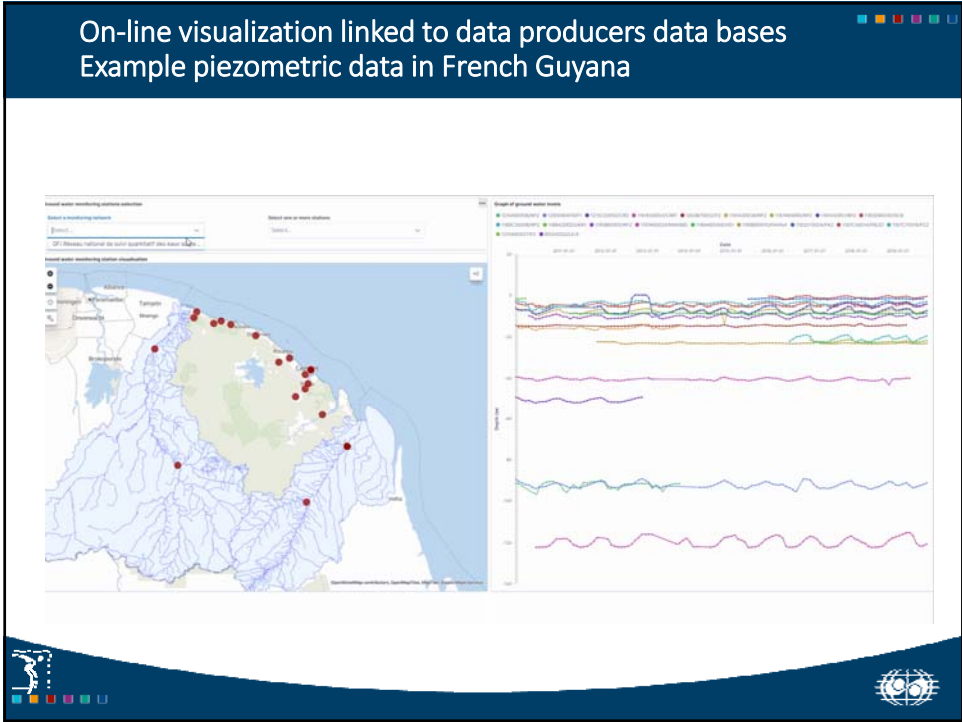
On-line visualization linked to data producers data bases
Example piezometric data in French Guyana

Ground water monitoring stations selection

Select a monitoring network

Select...

DFI Réseau national de suivi quantitatif des eaux sout...

Select one or more stations

Select...

Ground water monitoring station visualisation

Graph of ground water levels

Date

Depth (m)

OpenStreetMap contributors, OpenMapTiles, MapTiler